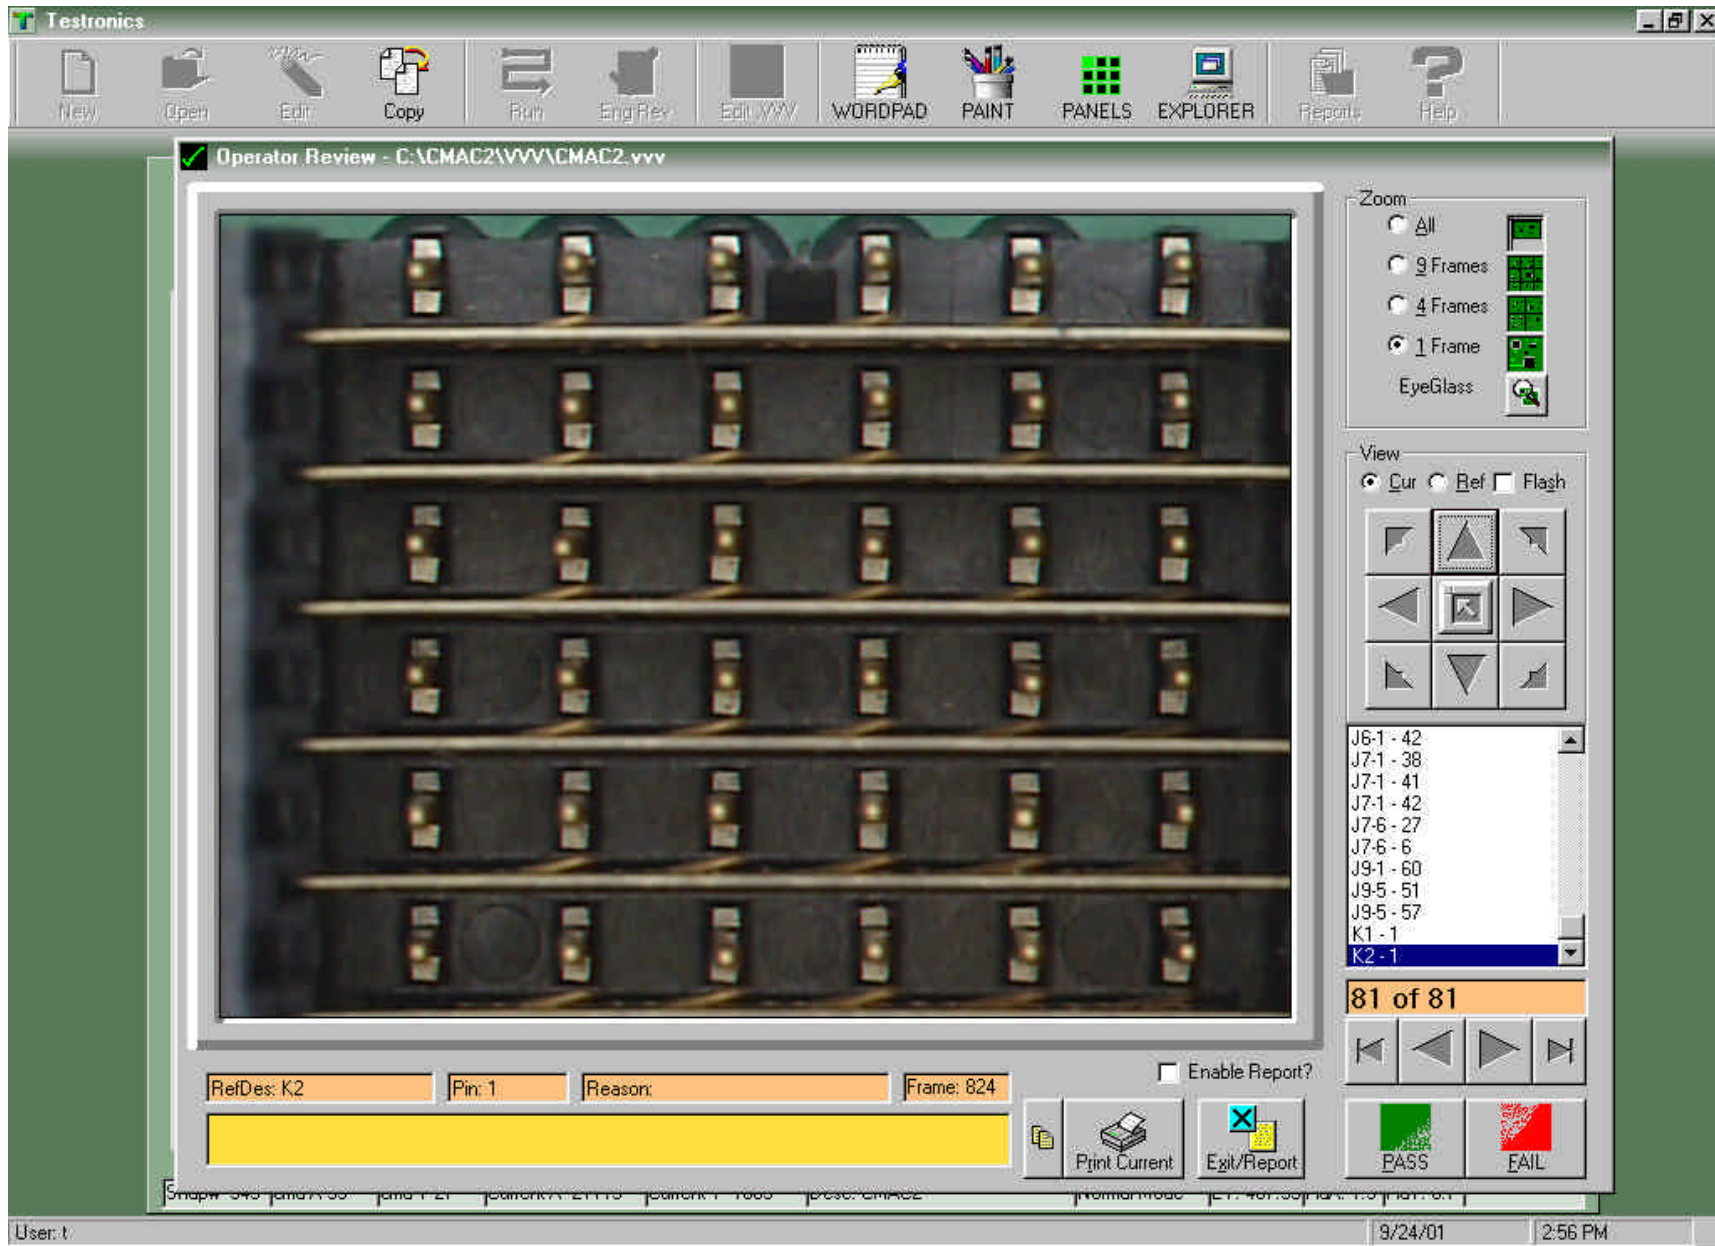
Testronics

New Open Edit Copy Run Eng Rev Edit VVV WORDPAD PAINT PANELS EXPLORER Reports Help

Operator Review - C:\CMAC2\VVV\CMAC2.vvv

Zoom
All
9 Frames
4 Frames
1 Frame
EyeGlass

View
Cur Ref Flash

J6-1 - 42
J7-1 - 38
J7-1 - 41
J7-1 - 42
J7-6 - 27
J7-6 - 6
J9-1 - 60
J9-5 - 51
J9-5 - 57
K1 - 1
K2 - 1

81 of 81

Enable Report?

RefDes: K2 | Pin: 1 | Reason: | Frame: 824

Print Current | Exit/Report | PASS | FAIL

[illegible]

User: t | 9/24/01 | 2:56 PM